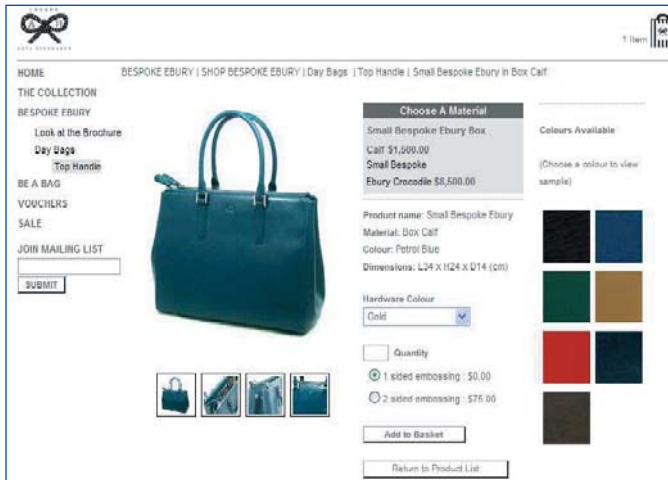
LONDON
ANYA HINDMARCH

1 Item

HOME
THE COLLECTION
BESPOKE EBURY
Look at the Brochure
Day Bags
Top Handle
BE A BAG
VOUCHERS
SALE
JOIN MAILING LIST
SUBMIT

BESPOKE EBURY | SHOP BESPOKE EBURY | Day Bags | Top Handle | Small Bespoke Ebury in Box Calf

Choose A Material
Small Bespoke Ebury Box Calf $1,500.00
Small Bespoke Ebury Crocodile $8,500.00

Product name: Small Bespoke Ebury
Material: Box Calf
Colour: Petrol Blue
Dimensions: L34 X H24 X D14 (cm)

Hardware Colour
Gold

Quantity
1 sided embossing : $0.00
2 sided embossing : $75.00

Add to Basket

Return to Product List

Colours Available
(Choose a colour to view sample)